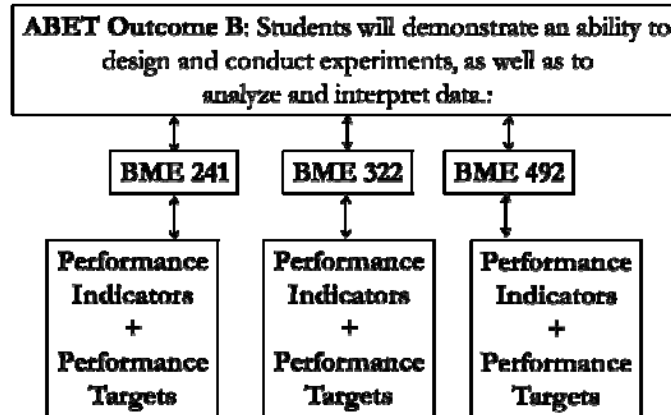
ABET Outcome B: Students will demonstrate an ability to design and conduct experiments, as well as to analyze and interpret data.:

BME 241

BME 322

BME 492

Performance Indicators + Performance Targets

Performance Indicators + Performance Targets

Performance Indicators + Performance Targets